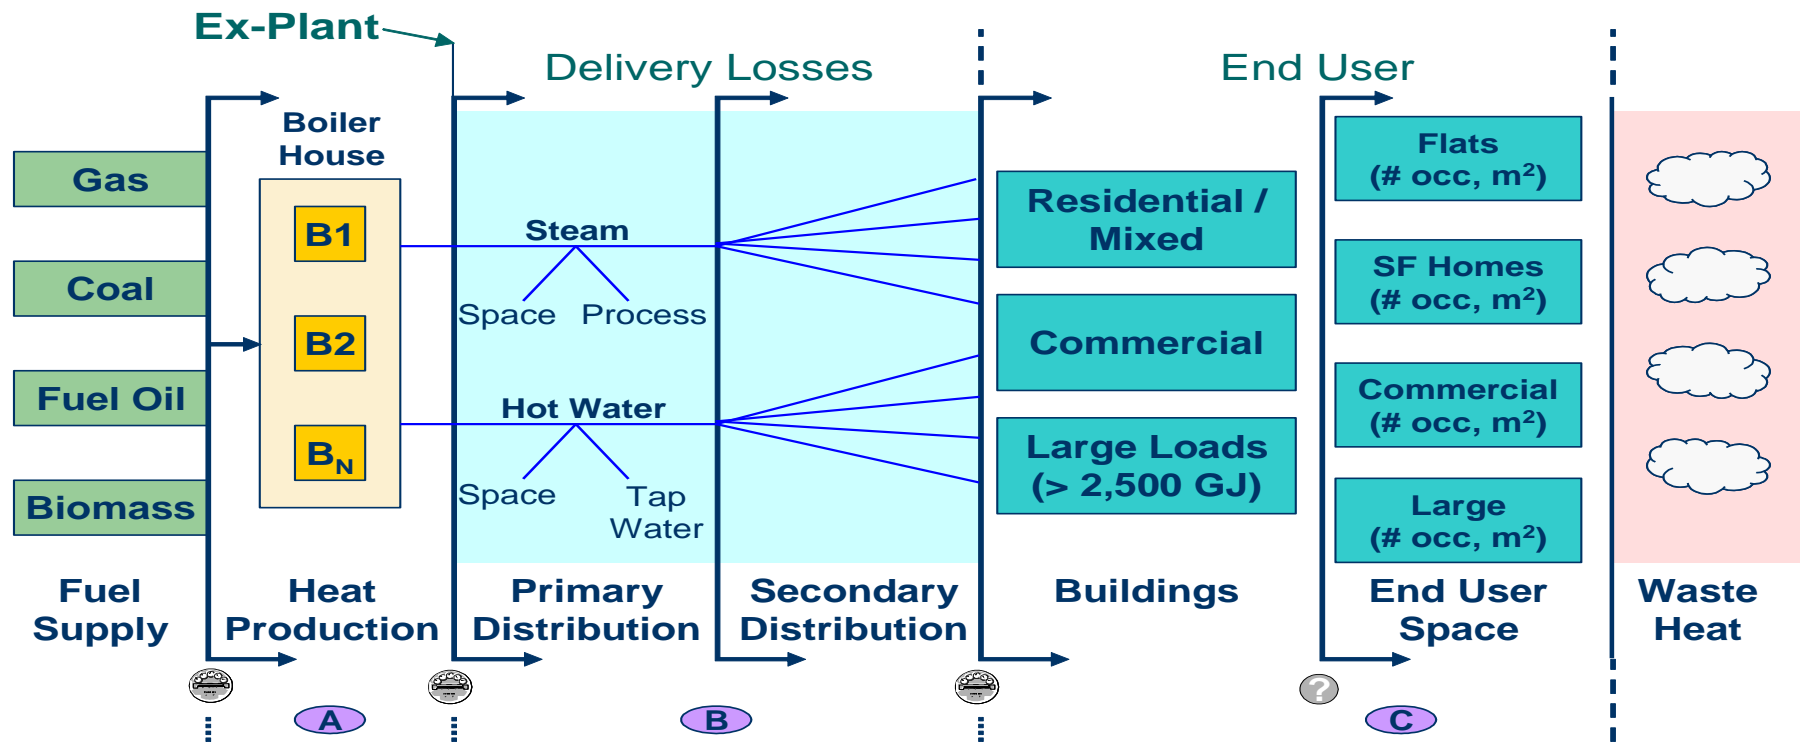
Ex-Plant

Delivery Losses

End User

Boiler House

Gas

Coal

Fuel Oil

Biomass

B1

B2

$B_N$

Steam

Space Process

Hot Water

Space Tap Water

Residential / Mixed

Commercial

Large Loads (> 2,500 GJ)

Flats (# occ, m²)

SF Homes (# occ, m²)

Commercial (# occ, m²)

Large (# occ, m²)

Fuel Supply

Heat Production

Primary Distribution

Secondary Distribution

Buildings

End User Space

Waste Heat

A

B

?

C